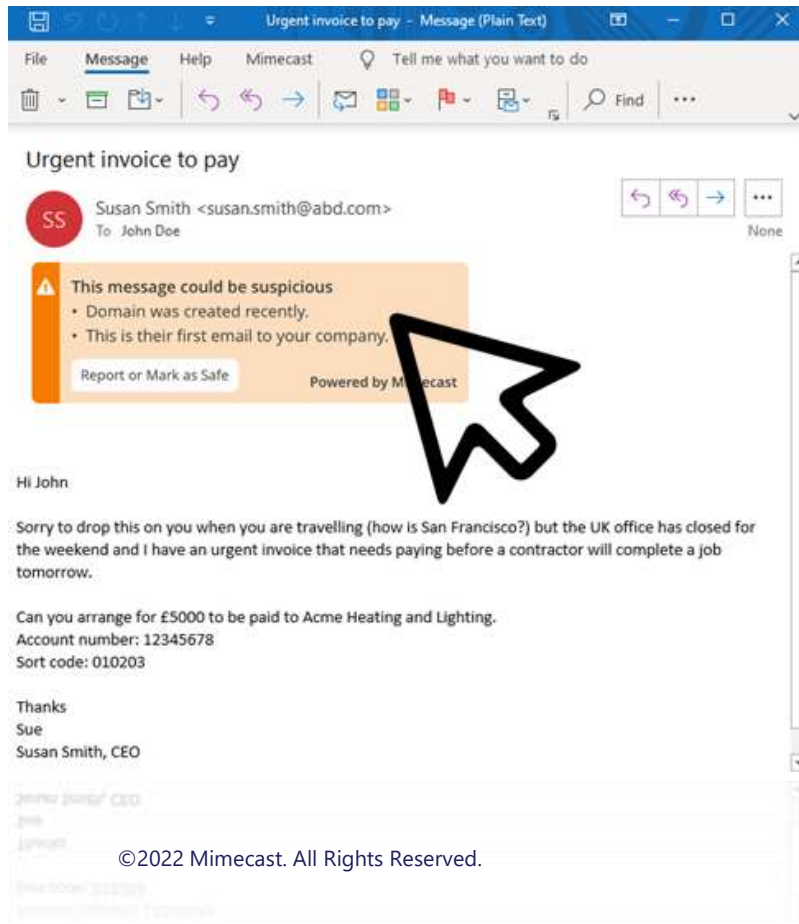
Urgent invoice to pay - Message (Plain Text)

File Message Help Mimecast Tell me what you want to do

Find ...

Urgent invoice to pay

SS

Susan Smith <susan.smith@abd.com>
To John Doe

None

This message could be suspicious
• Domain was created recently.
• This is their first email to your company.

Report or Mark as Safe

Powered by M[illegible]cast

Hi John

Sorry to drop this on you when you are travelling (how is San Francisco?) but the UK office has closed for the weekend and I have an urgent invoice that needs paying before a contractor will complete a job tomorrow.

Can you arrange for £5000 to be paid to Acme Heating and Lighting.
Account number: 12345678
Sort code: 010203

Thanks
Sue
Susan Smith, CEO

©2022 Mimecast. All Rights Reserved.